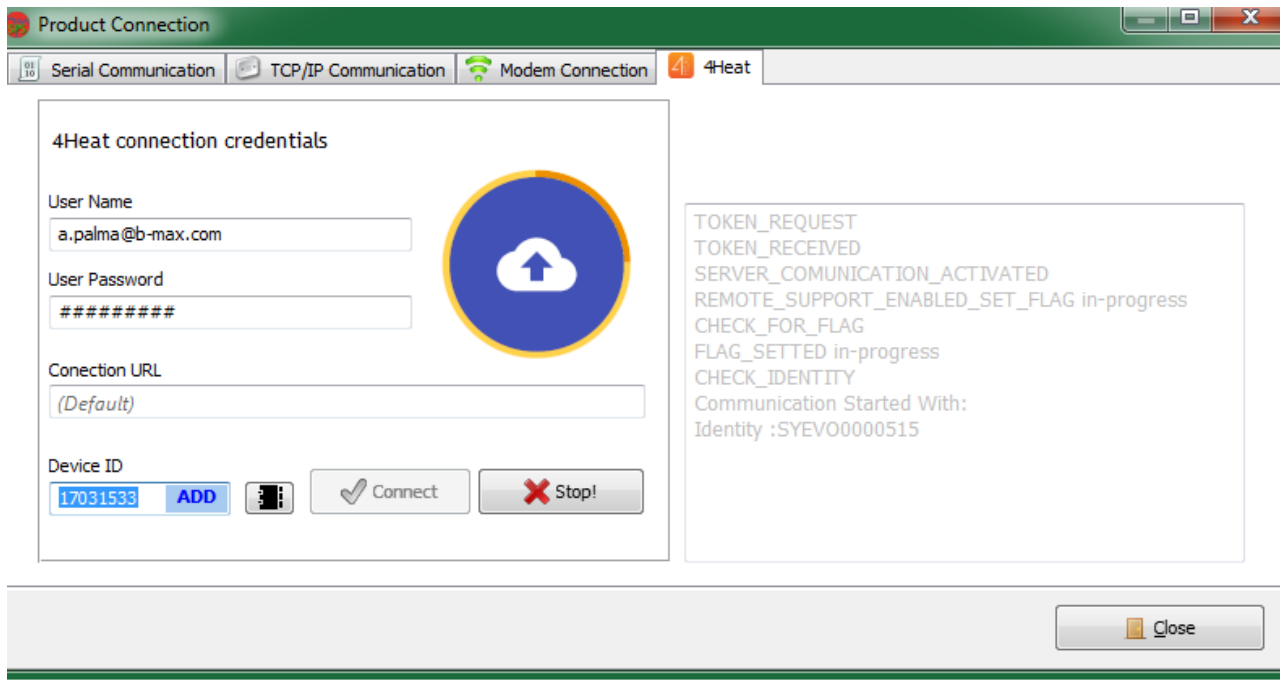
Product Connection

Serial Communication
TCP/IP Communication
Modem Connection
4Heat

4Heat connection credentials

User Name
a.palma@b-max.com

User Password
#########

Conection URL
(Default)

Device ID
17031533 ADD

Connect
Stop!

TOKEN_REQUEST
TOKEN_RECEIVED
SERVER_COMUNICATION_ACTIVATED
REMOTE_SUPPORT_ENABLED_SET_FLAG in-progress
CHECK_FOR_FLAG
FLAG_SETTED in-progress
CHECK_IDENTITY
Communication Started With:
Identity :SYEVO0000515

Close